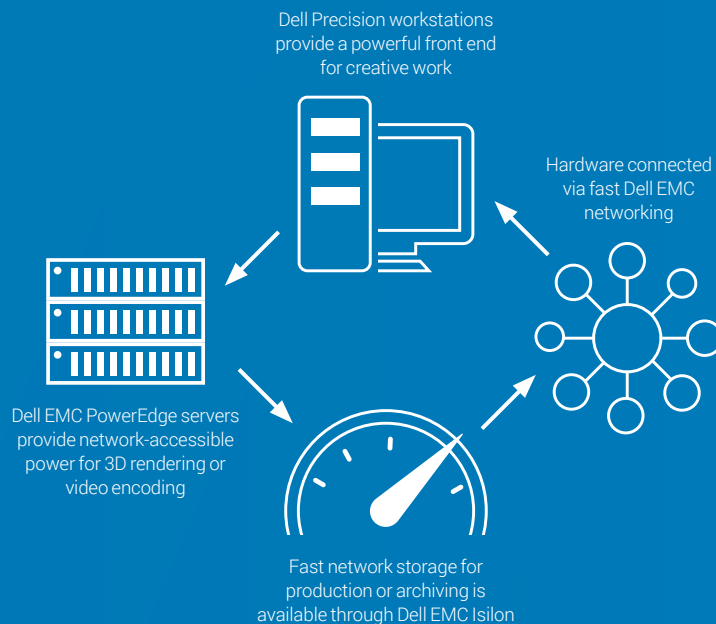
Dell Precision workstations provide a powerful front end for creative work

Hardware connected via fast Dell EMC networking

Dell EMC PowerEdge servers provide network-accessible power for 3D rendering or video encoding

Fast network storage for production or archiving is available through Dell EMC Isilon